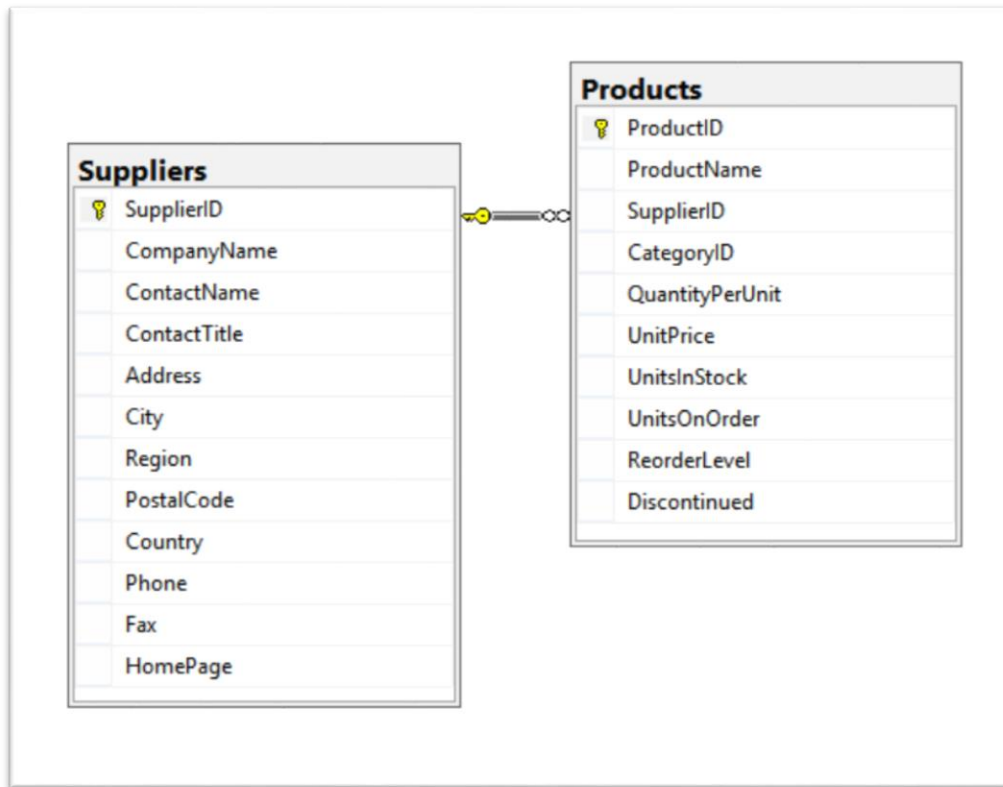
Suppliers

SupplierID
CompanyName
ContactName
ContactTitle
Address
City
Region
PostalCode
Country
Phone
Fax
HomePage

Products

ProductID
ProductName
SupplierID
CategoryID
QuantityPerUnit
UnitPrice
UnitsInStock
UnitsOnOrder
ReorderLevel
Discontinued